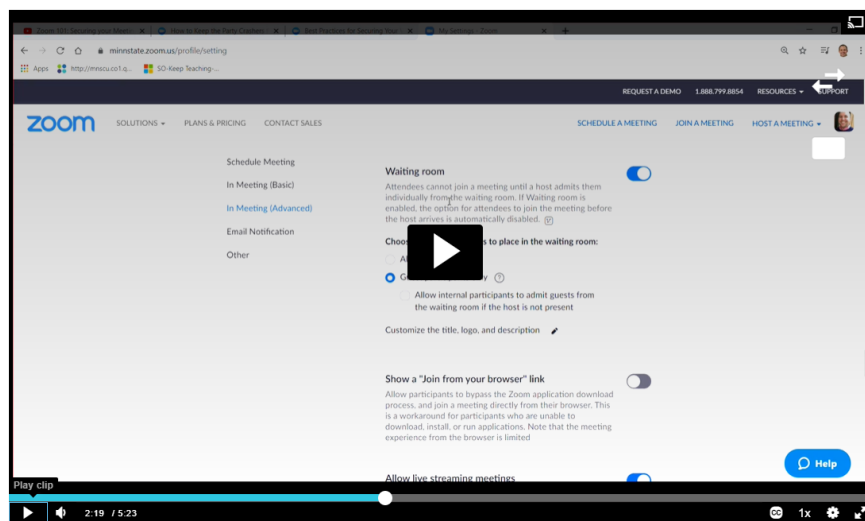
Zoom 101: Securing your Meeti... × How to Keep the Party Crashers... × Best Practices for Securing You... × My Settings - Zoom ×

minnstate.zoom.us/profile/setting

Apps http://mnscu.co1.q... SO-Keep Teaching -...

REQUEST A DEMO 1.888.799.8854 RESOURCES SUPPORT

zoom SOLUTIONS PLANS & PRICING CONTACT SALES SCHEDULE A MEETING JOIN A MEETING HOST A MEETING

Schedule Meeting
In Meeting (Basic)
In Meeting (Advanced)
Email Notification
Other

Waiting room
Attendees cannot join a meeting until a host admits them individually from the waiting room. If Waiting room is enabled, the option for attendees to join the meeting before the host arrives is automatically disabled.

Choo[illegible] to place in the waiting room:
A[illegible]
G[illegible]y

Allow internal participants to admit guests from the waiting room if the host is not present

Customize the title, logo, and description

Show a "Join from your browser" link
Allow participants to bypass the Zoom application download process, and join a meeting directly from their browser. This is a workaround for participants who are unable to download, install, or run applications. Note that the meeting experience from the browser is limited

Allow live streaming meetings

Help

Play clip

2:19 / 5:23

1x